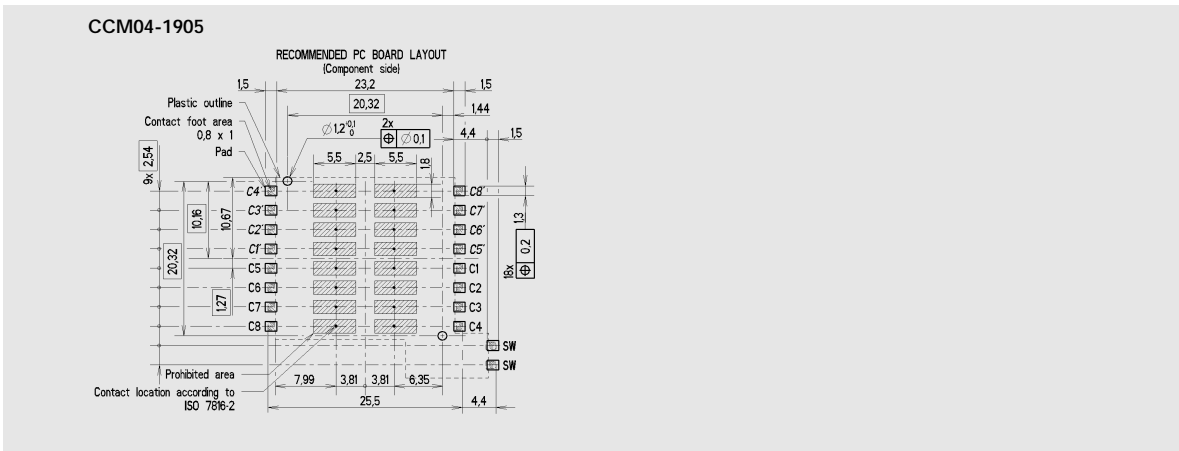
CCM04-1905

RECOMMENDED PC BOARD LAYOUT
(Component side)

1,5
23,2
1,5
20,32
1,44
Plastic outline
Contact foot area
0,8 x 1
$\varnothing 1,2^{+0,1}_{0}$
2x
$\oplus$ $\varnothing 0,1$
4,4
1,5
Pad
9x 2,54
5,5
2,5
5,5
1,8
C4'
C8'
C3'
C7'
10,16
10,67
1,3
C2'
C6'
C1'
C5'
20,32
0,2
18x $\oplus$
C5
C1
C6
C2
1,27
C7
C3
C8
C4
SW
SW
Prohibited area
7,99
3,81
3,81
6,35
Contact location according to
ISO 7816-2
25,5
4,4